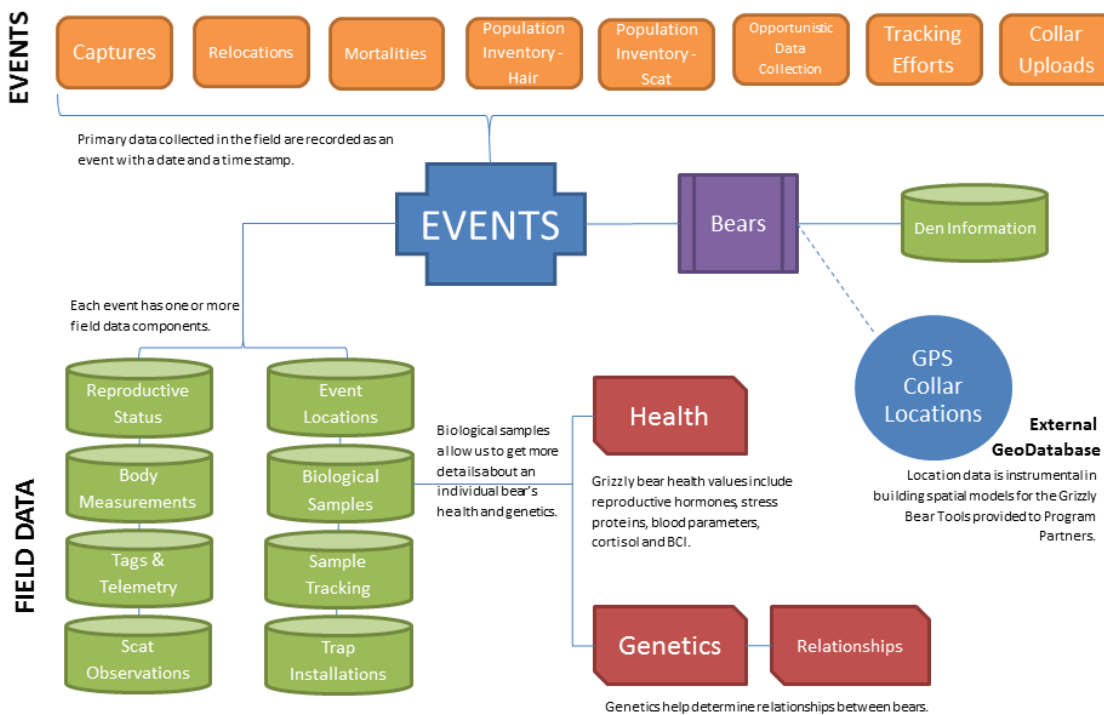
EVENTS

Captures

Relocations

Mortalities

Population Inventory - Hair

Population Inventory - Scat

Opportunistic Data Collection

Tracking Efforts

Collar Uploads

Primary data collected in the field are recorded as an event with a date and a time stamp.

EVENTS

Bears

Den Information

Each event has one or more field data components.

GPS Collar Locations

External GeoDatabase

Location data is instrumental in building spatial models for the Grizzly Bear Tools provided to Program Partners.

FIELD DATA

Reproductive Status

Body Measurements

Tags & Telemetry

Scat Observations

Event Locations

Biological Samples

Sample Tracking

Trap Installations

Biological samples allow us to get more details about an individual bear's health and genetics.

Health

Grizzly bear health values include reproductive hormones, stress proteins, blood parameters, cortisol and BCI.

Genetics

Relationships

Genetics help determine relationships between bears.